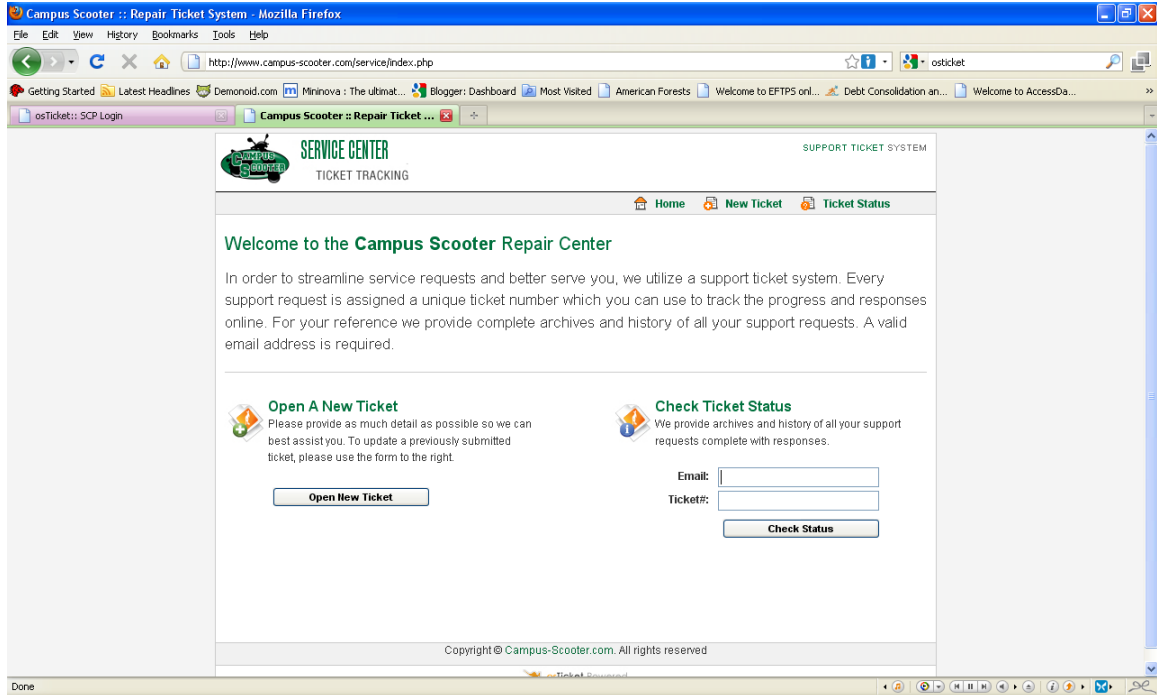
Campus Scooter :: Repair Ticket System - Mozilla Firefox

File Edit View History Bookmarks Tools Help

http://www.campus-scooter.com/service/index.php

osticket

Getting Started Latest Headlines Demonoid.com Mininova : The ultimat... Blogger: Dashboard Most Visited American Forests Welcome to EFTPS onl... Debt Consolidation an... Welcome to AccessDa...

osTicket:: SCP Login

Campus Scooter :: Repair Ticket ...

CAMPUS SCOOTER

SERVICE CENTER

TICKET TRACKING

SUPPORT TICKET SYSTEM

Home New Ticket Ticket Status

Welcome to the Campus Scooter Repair Center

In order to streamline service requests and better serve you, we utilize a support ticket system. Every support request is assigned a unique ticket number which you can use to track the progress and responses online. For your reference we provide complete archives and history of all your support requests. A valid email address is required.

Open A New Ticket

Please provide as much detail as possible so we can best assist you. To update a previously submitted ticket, please use the form to the right.

Open New Ticket

Check Ticket Status

We provide archives and history of all your support requests complete with responses.

Email:

Ticket#:

Check Status

Copyright © Campus-Scooter.com. All rights reserved

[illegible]

Done